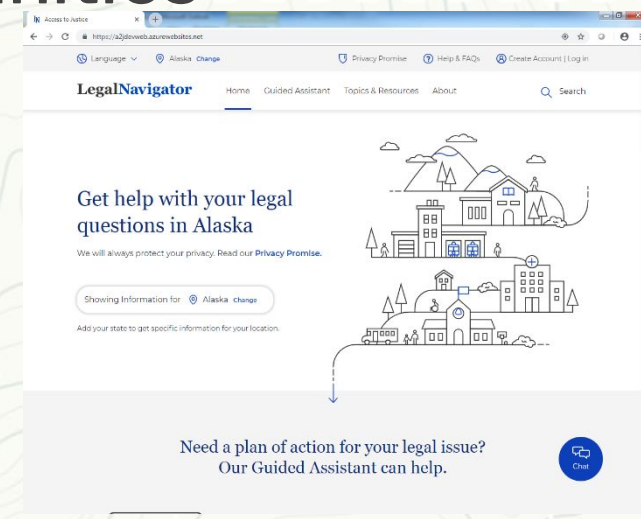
Access to Justice

https://a2jdevweb.azurewebsites.net

Language

Alaska Change

Privacy Promise

Help & FAQs

Create Account | Log in

LegalNavigator

Home

Guided Assistant

Topics & Resources

About

Search

Get help with your legal questions in Alaska

We will always protect your privacy. Read our Privacy Promise.

Showing Information for Alaska Change

Add your state to get specific information for your location.

Need a plan of action for your legal issue? Our Guided Assistant can help.

Chat